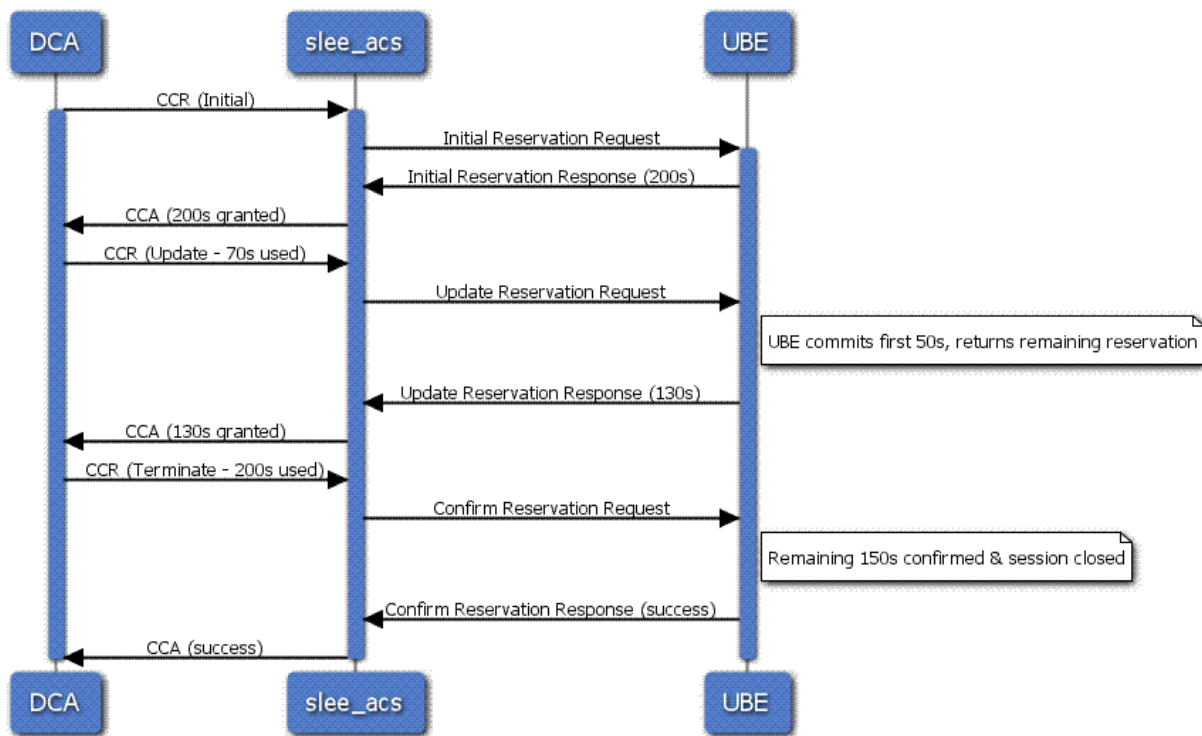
DCA
slee_acs
UBE

CCR (Initial)
Initial Reservation Request
Initial Reservation Response (200s)
CCA (200s granted)
CCR (Update - 70s used)
Update Reservation Request
UBE commits first 50s, returns remaining reservation
Update Reservation Response (130s)
CCA (130s granted)
CCR (Terminate - 200s used)
Confirm Reservation Request
Remaining 150s confirmed & session closed
Confirm Reservation Response (success)
CCA (success)

DCA
slee_acs
UBE